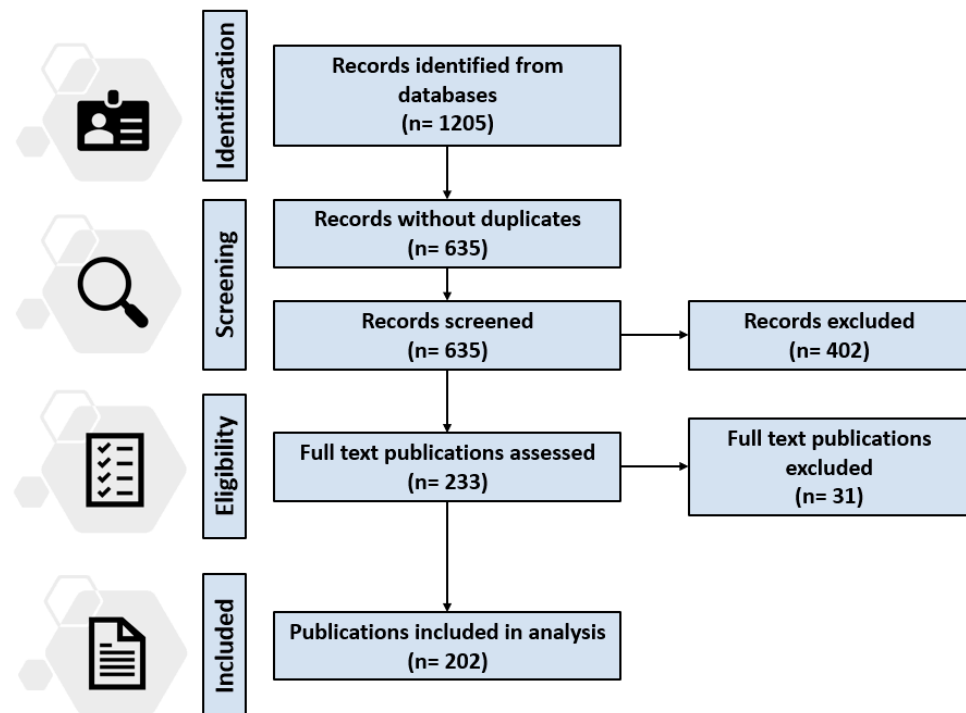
Identification

Records identified from databases
(n= 1205)

Screening

Records without duplicates
(n= 635)

Records screened
(n= 635)

Records excluded
(n= 402)

Eligibility

Full text publications assessed
(n= 233)

Full text publications excluded
(n= 31)

Included

Publications included in analysis
(n= 202)